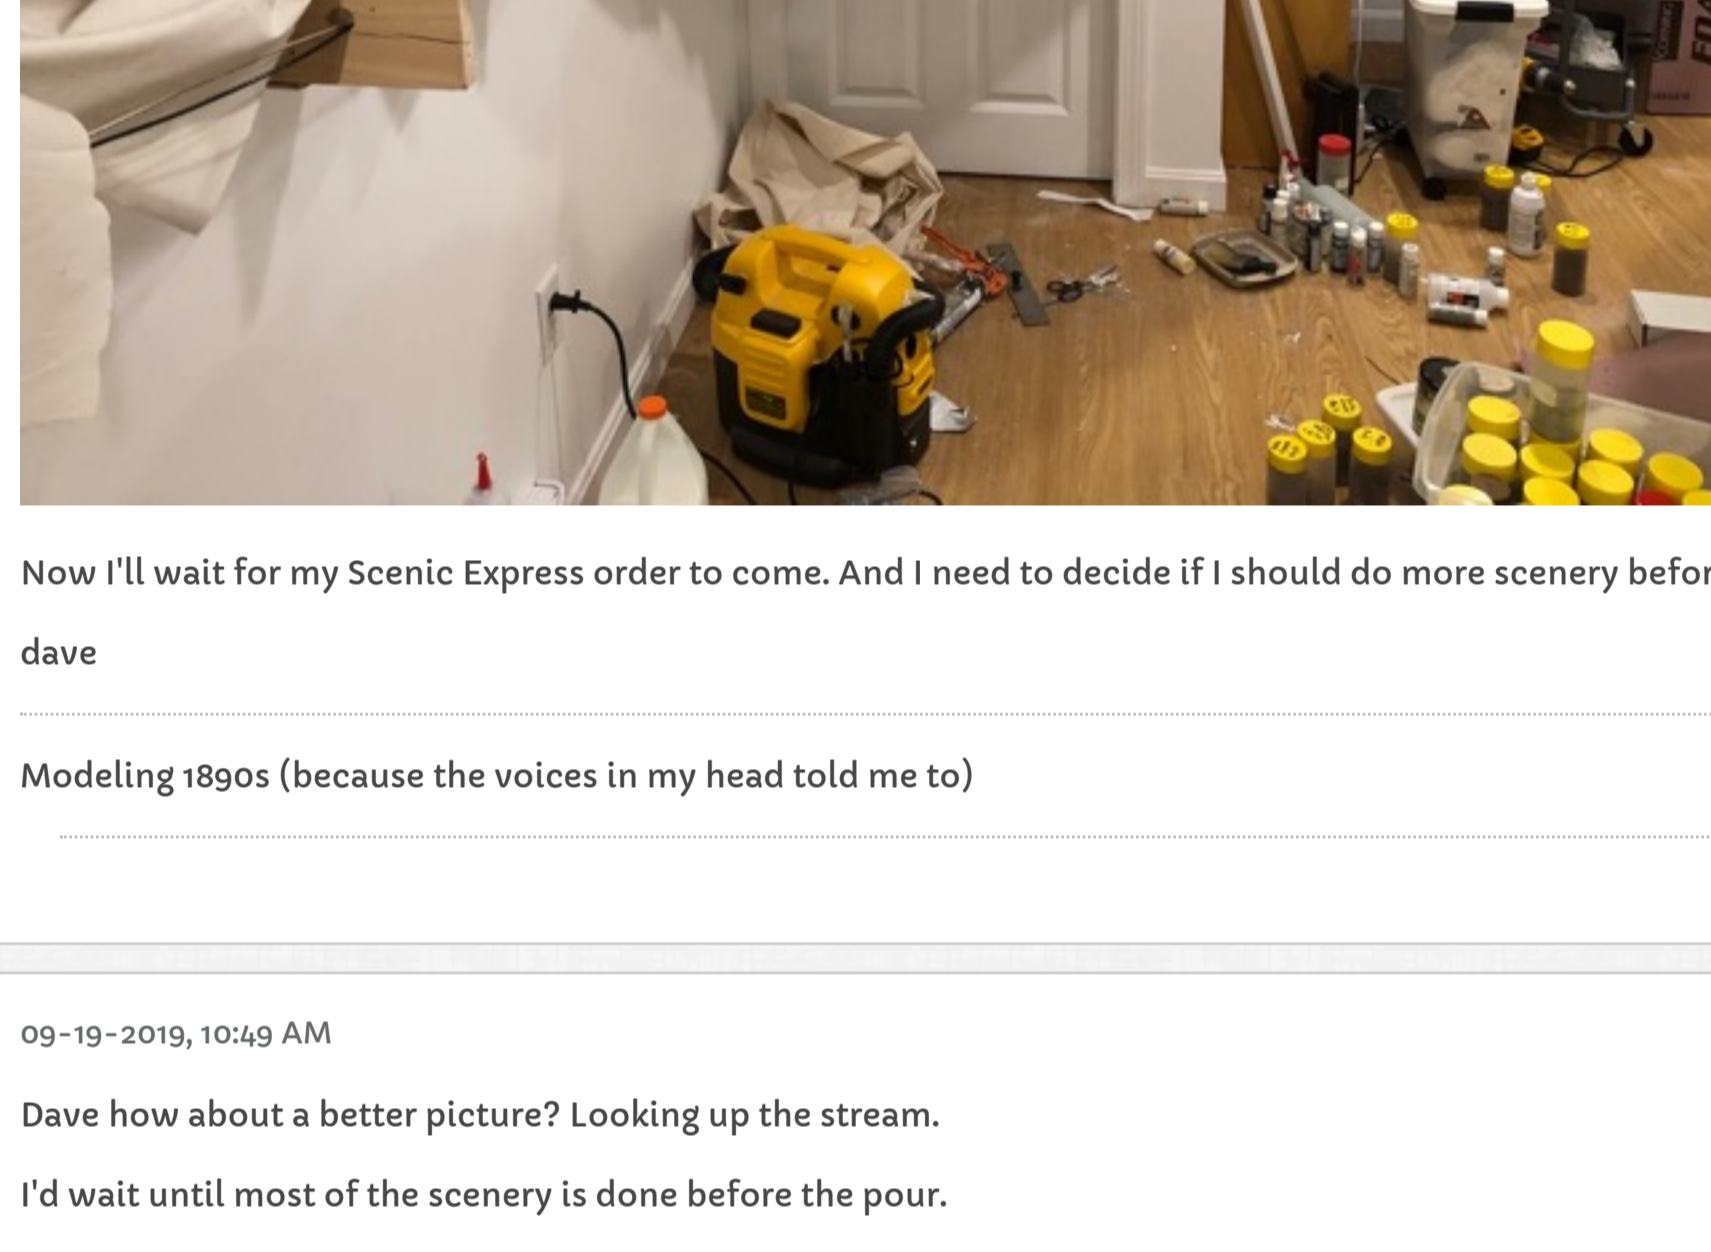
Now I'll wait for my Scenic Express order to come. And I need to decide if I should do more scenery befor

dave

Modeling 1890s (because the voices in my head told me to)

09-19-2019, 10:49 AM

Dave how about a better picture? Looking up the stream.

I'd wait until most of the scenery is done before the pour.